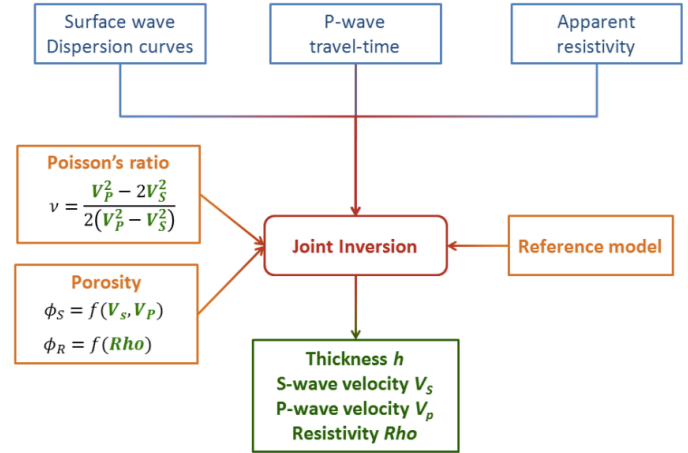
Surface wave Dispersion curves

P-wave travel-time

Apparent resistivity

Poisson's ratio

$\nu = \frac{V_P^2 - 2V_S^2}{2(V_P^2 - V_S^2)}$

Porosity

$\phi_S = f(V_s, V_P)$

$\phi_R = f(Rho)$

Joint Inversion

Reference model

Thickness $h$

S-wave velocity $V_S$

P-wave velocity $V_p$

Resistivity $Rho$